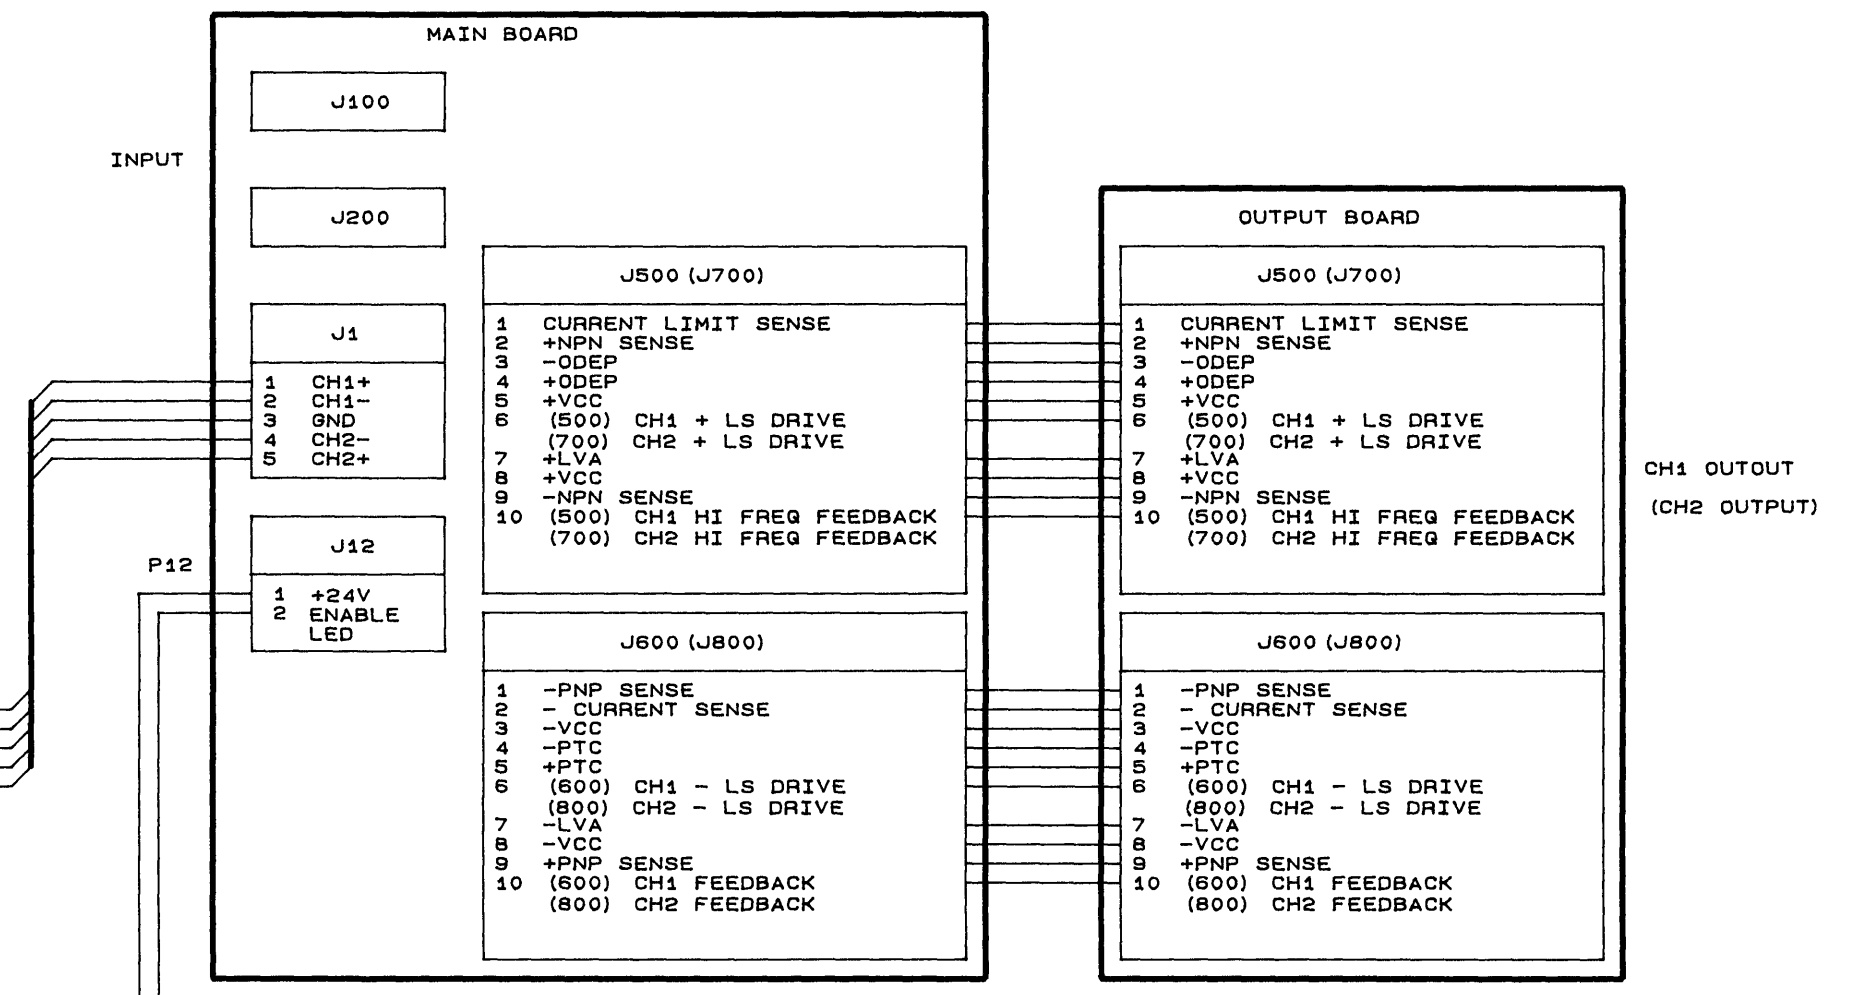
MAIN BOARD

J100

INPUT

J200

J1

1 CH1+
2 CH1-
3 GND
4 CH2-
5 CH2+

P12

J12

1 +24V
2 ENABLE LED

J500 (J700)

1 CURRENT LIMIT SENSE
2 +NPN SENSE
3 -ODEP
4 +ODEP
5 +VCC
6 (500) CH1 + LS DRIVE
(700) CH2 + LS DRIVE
7 +LVA
8 +VCC
9 -NPN SENSE
10 (500) CH1 HI FREQ FEEDBACK
(700) CH2 HI FREQ FEEDBACK

J600 (J800)

1 -PNP SENSE
2 - CURRENT SENSE
3 -VCC
4 -PTC
5 +PTC
6 (600) CH1 - LS DRIVE
(800) CH2 - LS DRIVE
7 -LVA
8 -VCC
9 +PNP SENSE
10 (600) CH1 FEEDBACK
(800) CH2 FEEDBACK

OUTPUT BOARD

J500 (J700)

1 CURRENT LIMIT SENSE
2 +NPN SENSE
3 -ODEP
4 +ODEP
5 +VCC
6 (500) CH1 + LS DRIVE
(700) CH2 + LS DRIVE
7 +LVA
8 +VCC
9 -NPN SENSE
10 (500) CH1 HI FREQ FEEDBACK
(700) CH2 HI FREQ FEEDBACK

J600 (J800)

1 -PNP SENSE
2 - CURRENT SENSE
3 -VCC
4 -PTC
5 +PTC
6 (600) CH1 - LS DRIVE
(800) CH2 - LS DRIVE
7 -LVA
8 -VCC
9 +PNP SENSE
10 (600) CH1 FEEDBACK
(800) CH2 FEEDBACK

CH1 OUTOUT

(CH2 OUTPUT)